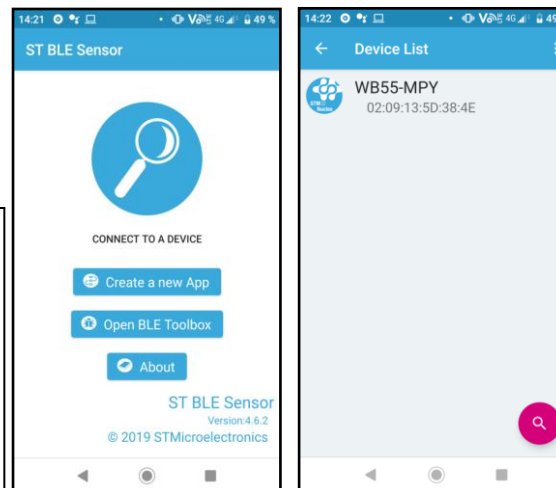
14:21 VoLTE 4G 49 %

ST BLE Sensor

CONNECT TO A DEVICE

Create a new App

Open BLE Toolbox

About

ST BLE Sensor
Version:4.6.2
© 2019 STMicroelectronics

14:22 VoLTE 4G 49

Device List

WB55-MPY
02:09:13:5D:38:4E